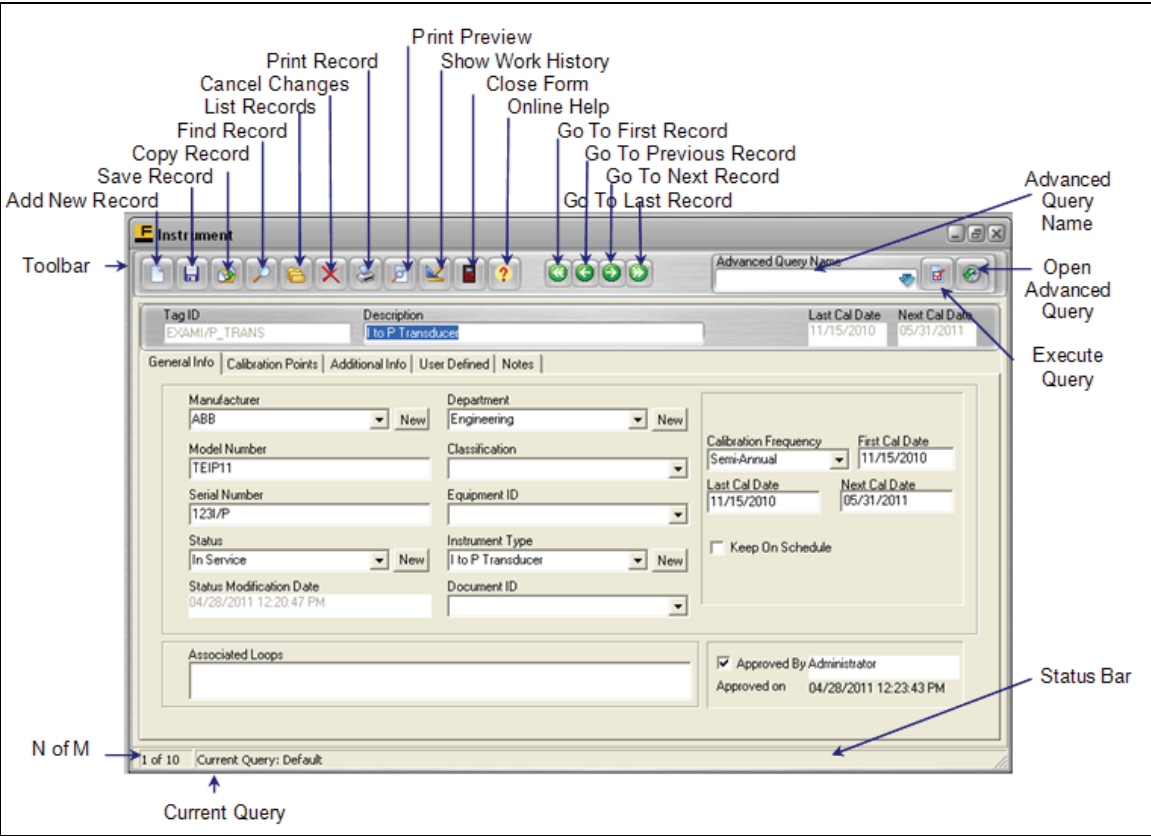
Print Preview
Print Record
Show Work History
Cancel Changes
Close Form
List Records
Online Help
Find Record
Go To First Record
Copy Record
Go To Previous Record
Save Record
Go To Next Record
Add New Record
Go To Last Record
Advanced Query Name

Instrument

Toolbar

Advanced Query Name

Open Advanced Query

Tag ID
EXAMI/P_TRANS
Description
I to P Transducer
Last Cal Date
11/15/2010
Next Cal Date
05/31/2011

Execute Query

General Info | Calibration Points | Additional Info | User Defined | Notes

Manufacturer
ABB
New
Department
Engineering
New
Model Number
TEIP11
Classification
Serial Number
123I/P
Equipment ID
Status
In Service
New
Instrument Type
I to P Transducer
New
Status Modification Date
04/28/2011 12:20:47 PM
Document ID

Calibration Frequency
Semi-Annual
First Cal Date
11/15/2010
Last Cal Date
11/15/2010
Next Cal Date
05/31/2011
Keep On Schedule

Associated Loops

Approved By Administrator
Approved on 04/28/2011 12:23:43 PM

Status Bar

N of M
1 of 10
Current Query: Default

Current Query